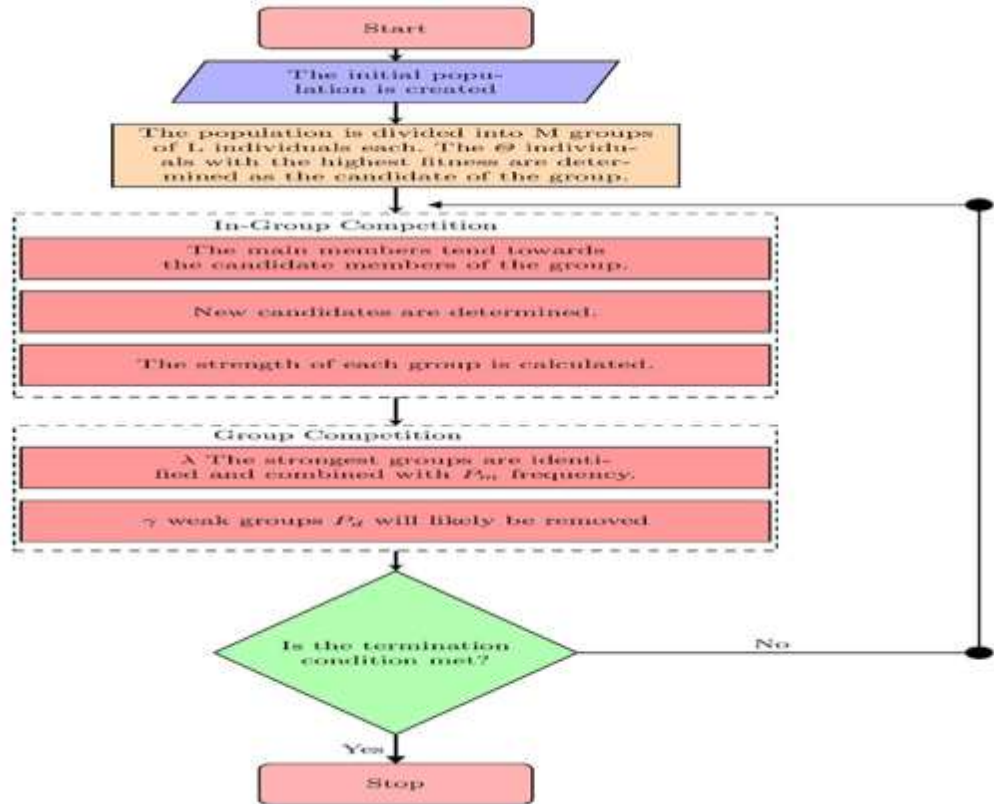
Start

The initial population is created

The population is divided into M groups of L individuals each. The $\Theta$ individuals with the highest fitness are determined as the candidate of the group.

In-Group Competition

The main members tend towards the candidate members of the group.

New candidates are determined.

The strength of each group is calculated.

Group Competition

$\lambda$ The strongest groups are identified and combined with $P_m$ frequency.

$\gamma$ weak groups $P_d$ will likely be removed

Is the termination condition met?

No

Yes

Stop